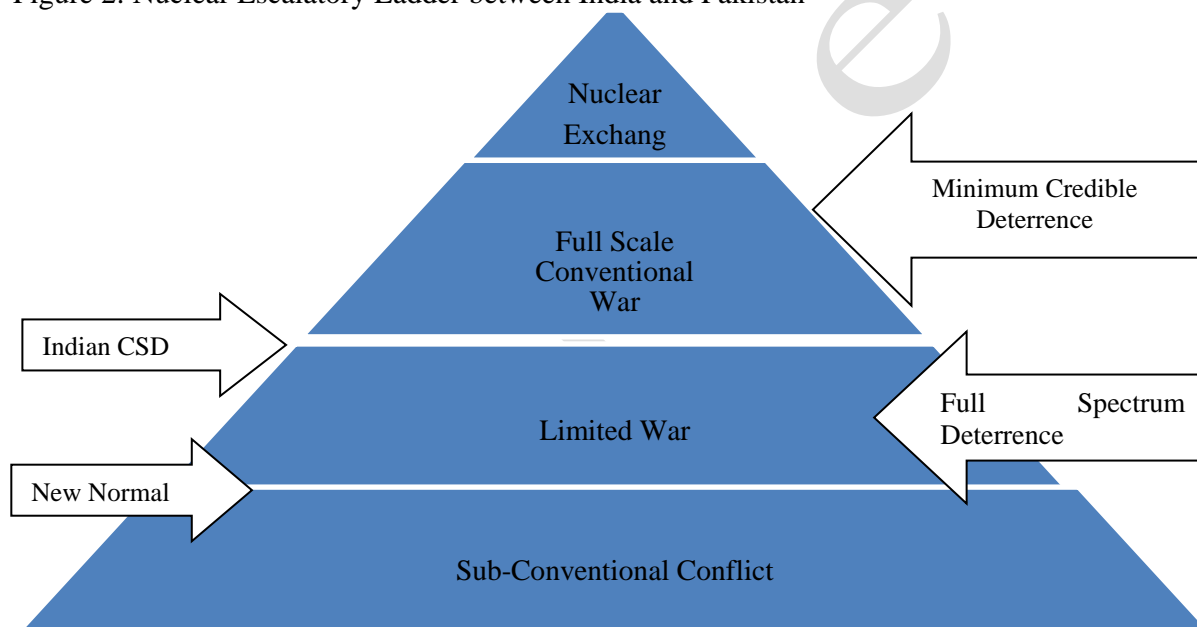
Figure 2: Nuclear Escalatory Ladder between India and Pakistan

Nuclear Exchang

Minimum Credible Deterrence

Full Scale Conventional War

Indian CSD

Limited War

Full Spectrum Deterrence

New Normal

Sub-Conventional Conflict